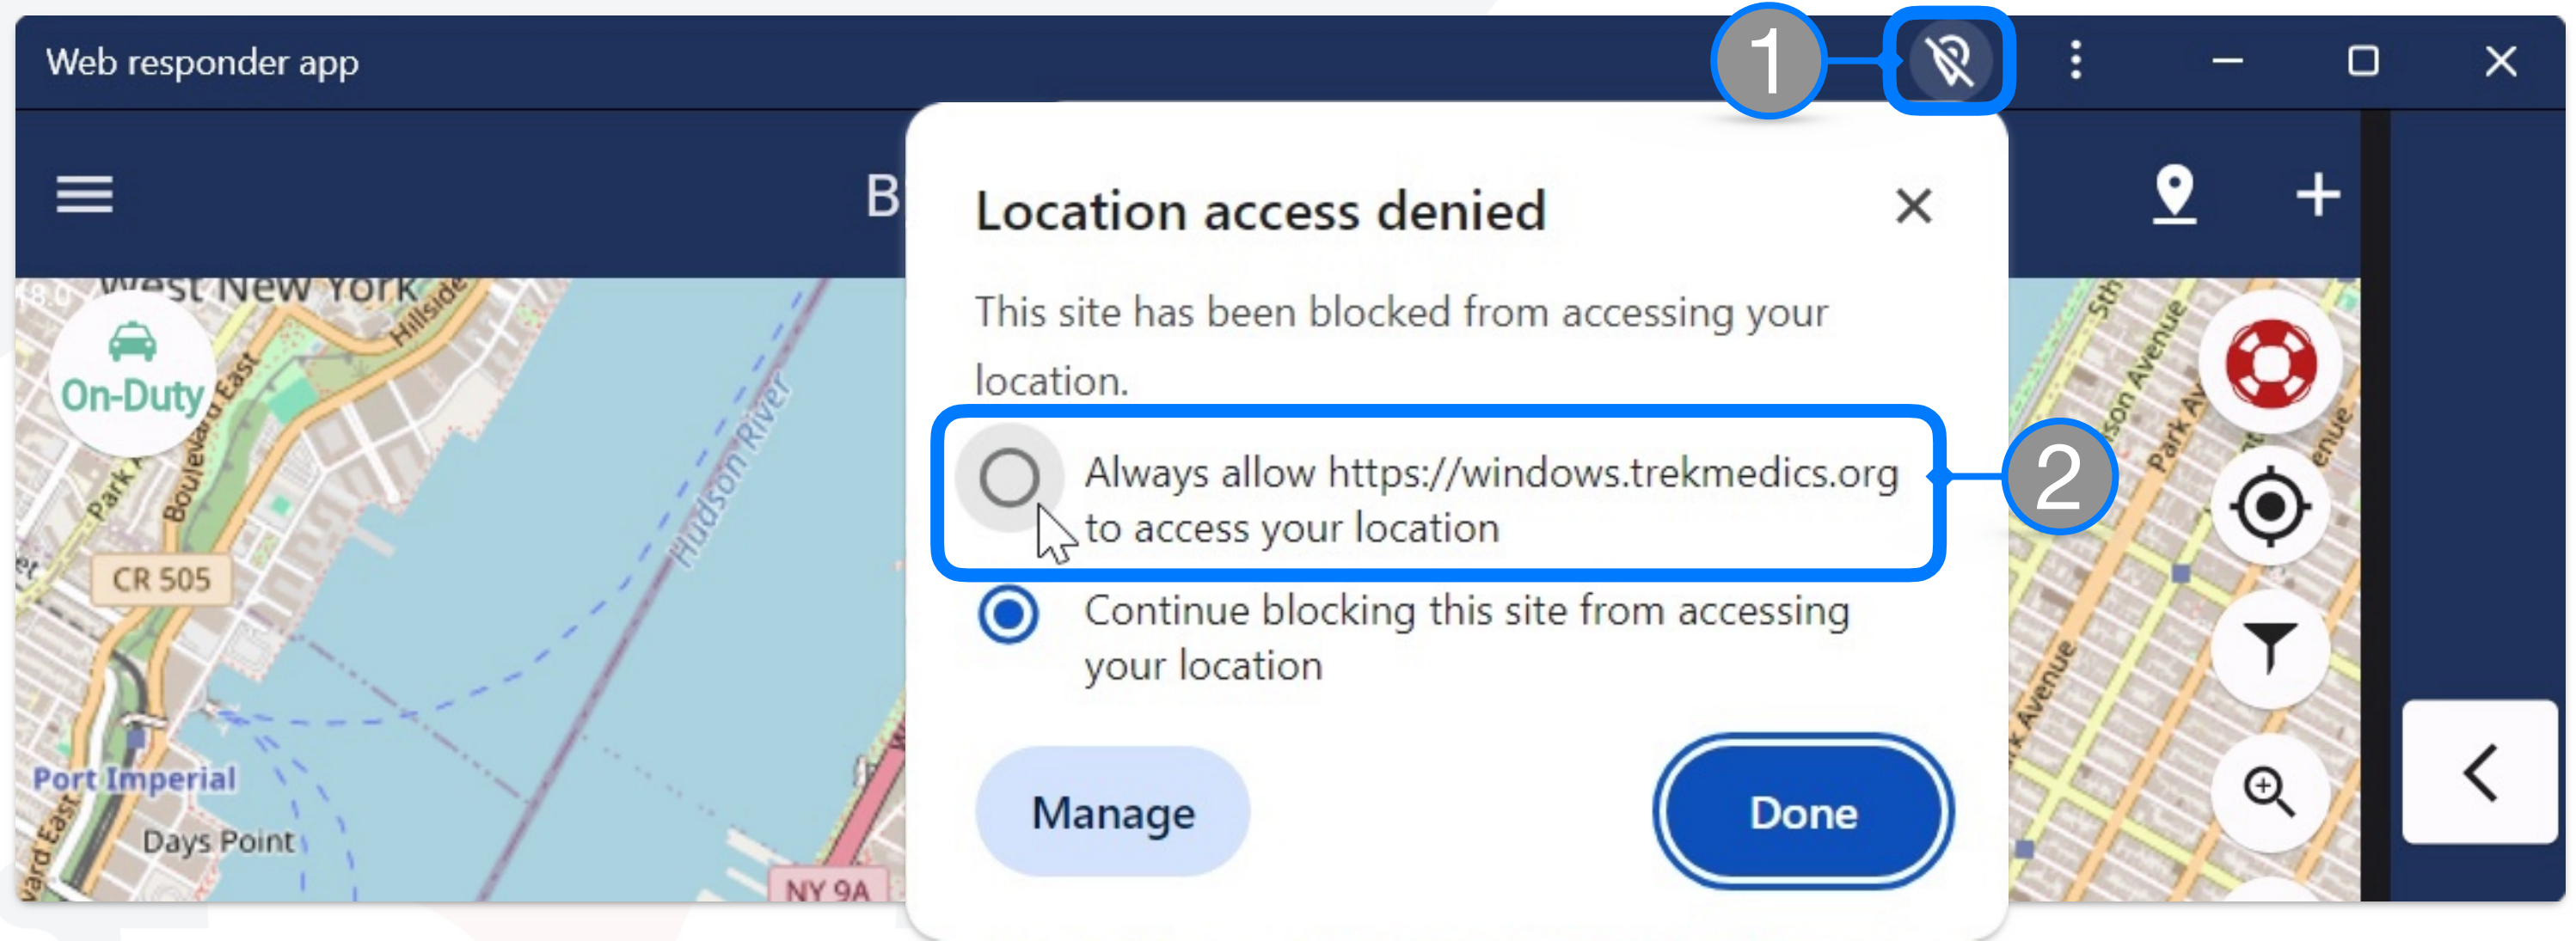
Web responder app

1

B

Location access denied

This site has been blocked from accessing your location.

Always allow https://windows.trekmedics.org to access your location

2

Continue blocking this site from accessing your location

Manage

Done

On-Duty

West New York

Hillside

Boulevard East

Park

CR 505

Hudson River

Port Imperial

Days Point

NY 9A

Park Av

Avenue